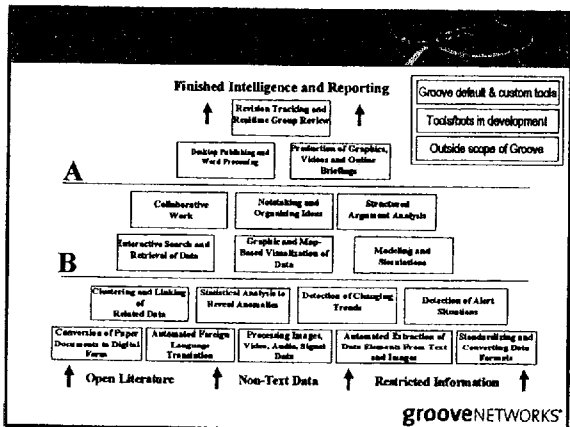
Finished Intelligence and Reporting

Groove default & custom tools

Tools/bots in development

Outside scope of Groove

Revision Tracking and Realtime Group Review

Desktop Publishing and Word Processing

Production of Graphics, Videos and Online Briefings

A

Collaborative Work

Notetaking and Organizing Ideas

Structured Argument Analysis

Interactive Search and Retrieval of Data

Graphic and Map-Based Visualization of Data

Modeling and Simulations

B

Clustering and Linking of Related Data

Statistical Analysis to Reveal Anomalies

Detection of Changing Trends

Detection of Alert Situations

Conversion of Paper Documents to Digital Form

Automated Foreign Language Translation

Processing Images, Video, Audio, Signal Data

Automated Extraction of Data Elements From Text and Images

Standardizing and Converting Data Formats

Open Literature

Non-Text Data

Restricted Information

grooveNETWORKS